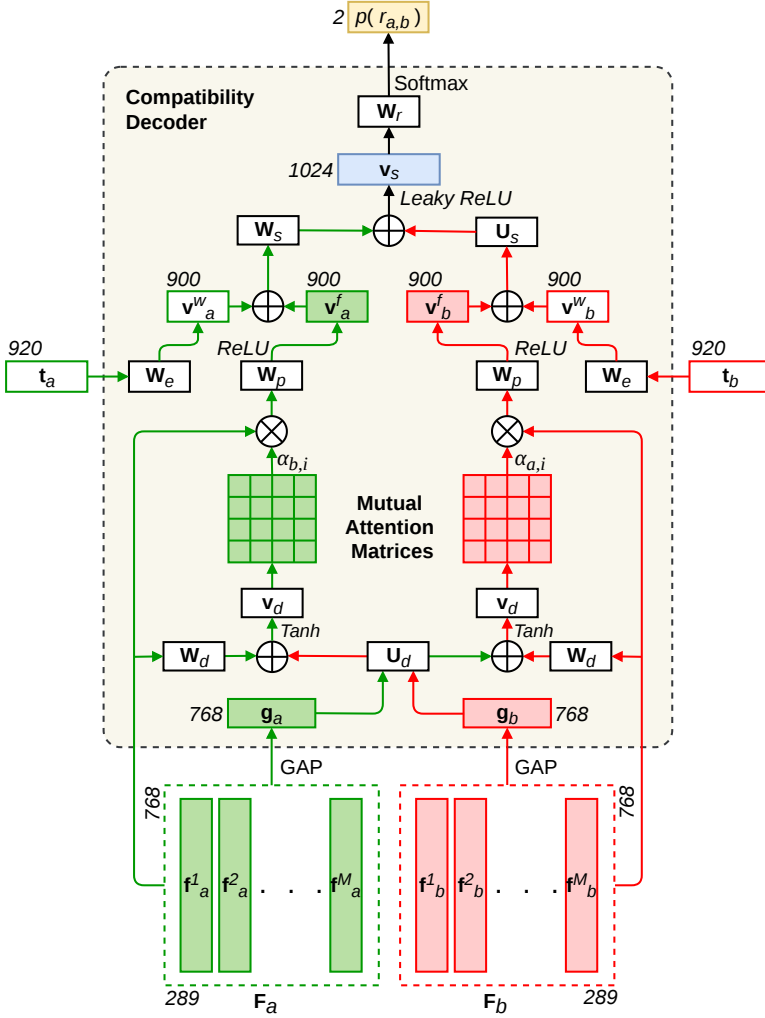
2 $p(r_{a,b})$

Softmax

Compatibility Decoder

$\mathbf{W}_r$

1024 $\mathbf{v}_s$

Leaky ReLU

$\mathbf{W}_s$

$\mathbf{U}_s$

900 $\mathbf{v}^w_a$

900 $\mathbf{v}^f_a$

900 $\mathbf{v}^f_b$

900 $\mathbf{v}^w_b$

920 $\mathbf{t}_a$

$\mathbf{W}_e$

ReLU

$\mathbf{W}_p$

ReLU

$\mathbf{W}_p$

$\mathbf{W}_e$

920 $\mathbf{t}_b$

$\alpha_{b,i}$

$\alpha_{a,i}$

Mutual Attention Matrices

$\mathbf{v}_d$

$\mathbf{v}_d$

Tanh

Tanh

$\mathbf{W}_d$

$\mathbf{U}_d$

$\mathbf{W}_d$

768 $\mathbf{g}_a$

$\mathbf{g}_b$ 768

GAP

GAP

768

768

$\mathbf{f}^1_a$ $\mathbf{f}^2_a$ . . . $\mathbf{f}^M_a$

$\mathbf{f}^1_b$ $\mathbf{f}^2_b$ . . . $\mathbf{f}^M_b$

289 $\mathbf{F}_a$

$\mathbf{F}_b$ 289